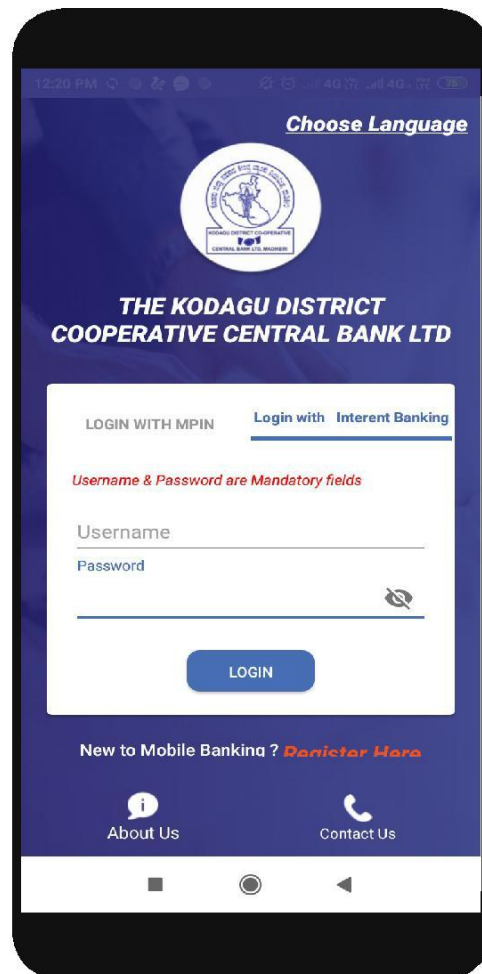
12:20 PM 4G 4G 75

Choose Language

KODAGU DISTRICT CO-OPERATIVE CENTRAL BANK LTD, MADIKERI

THE KODAGU DISTRICT COOPERATIVE CENTRAL BANK LTD

LOGIN WITH MPIN

Login with Interent Banking

Username & Password are Mandatory fields

Username

Password

LOGIN

New to Mobile Banking ? Register Here

About Us

Contact Us